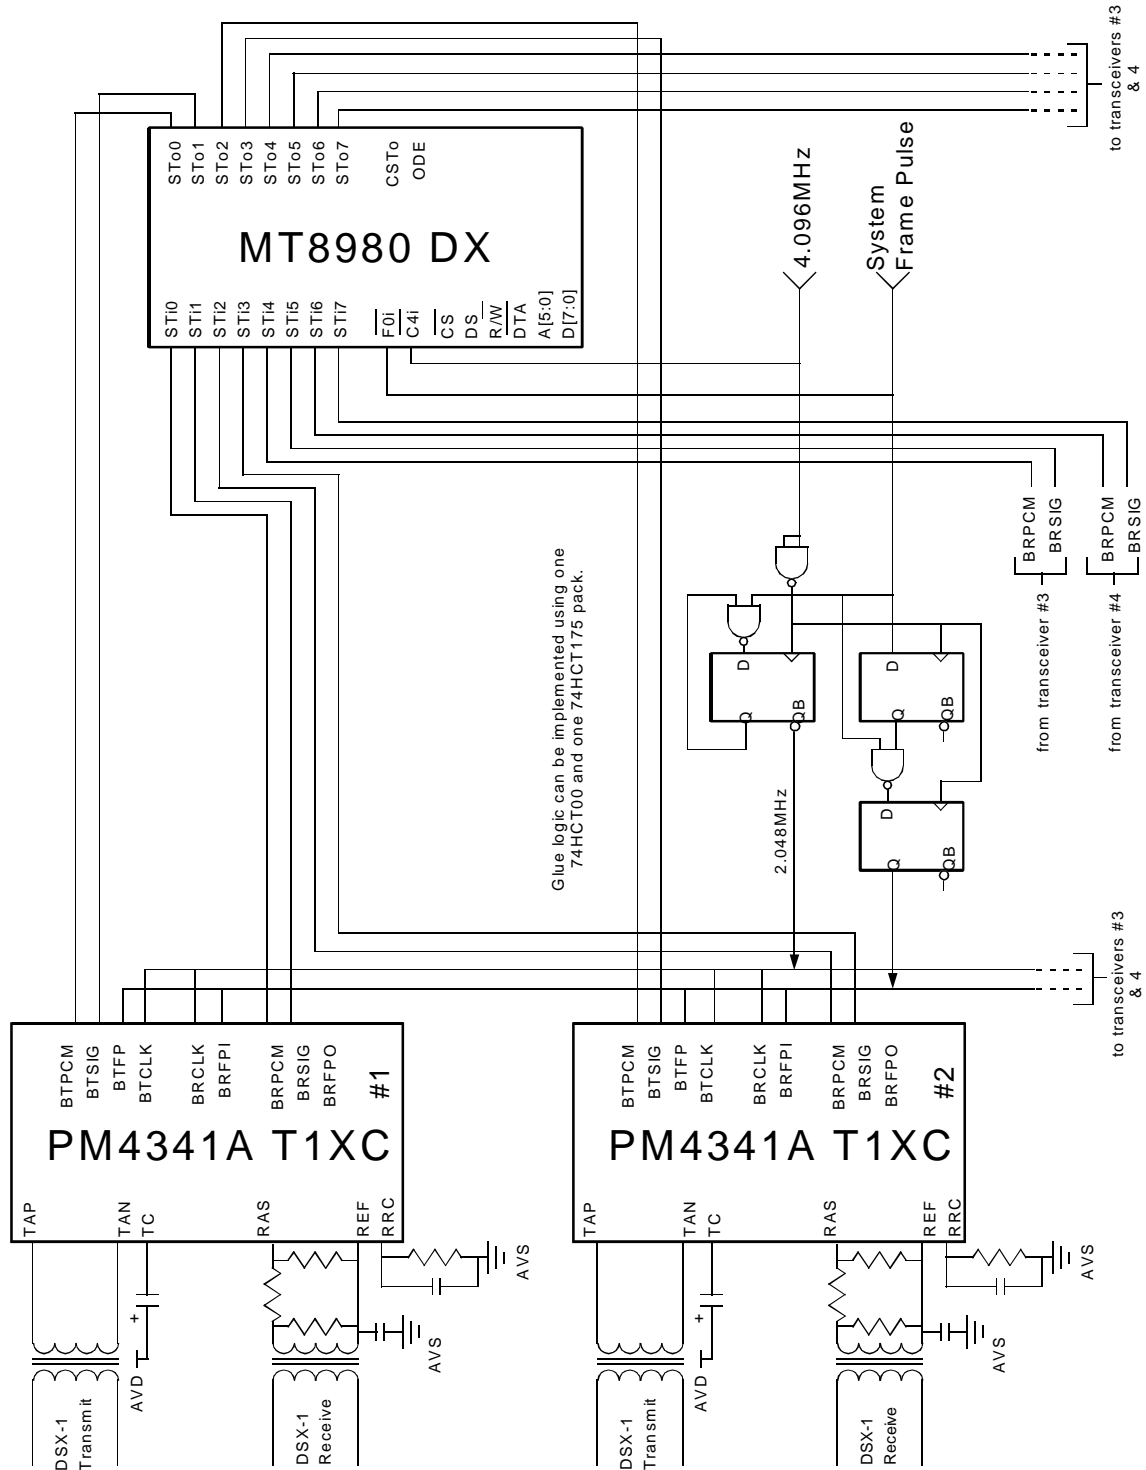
to transceivers #3 & 4

STo0 STo1 STo2 STo3 STo4 STo5 STo6 STo7 CSTo ODE

MT8980 DX

STi0 STi1 STi2 STi3 STi4 STi5 STi6 STi7 $\overline{F0i}$ C4i $\overline{CS}$ DS R/$\overline{W}$ DTA A[5:0] D[7:0]

4.096MHz

System Frame Pulse

BRPCM BRSIG from transceiver #3

BRPCM BRSIG from transceiver #4

Glue logic can be implemented using one 74HCT00 and one 74HCT175 pack.

D Q QB

D Q QB

D Q QB

2.048MHz

to transceivers #3 & 4

BTPCM BTSIG BTFP BTCLK BRCLK BRFPI BRPCM BRSIG BRFPO #1

PM4341A T1XC

TAP TAN TC RAS REF RRC

AVS

AVS

AVD

DSX-1 Transmit

DSX-1 Receive

BTPCM BTSIG BTFP BTCLK BRCLK BRFPI BRPCM BRSIG BRFPO #2

PM4341A T1XC

TAP TAN TC RAS REF RRC

AVS

AVS

AVD

DSX-1 Transmit

DSX-1 Receive